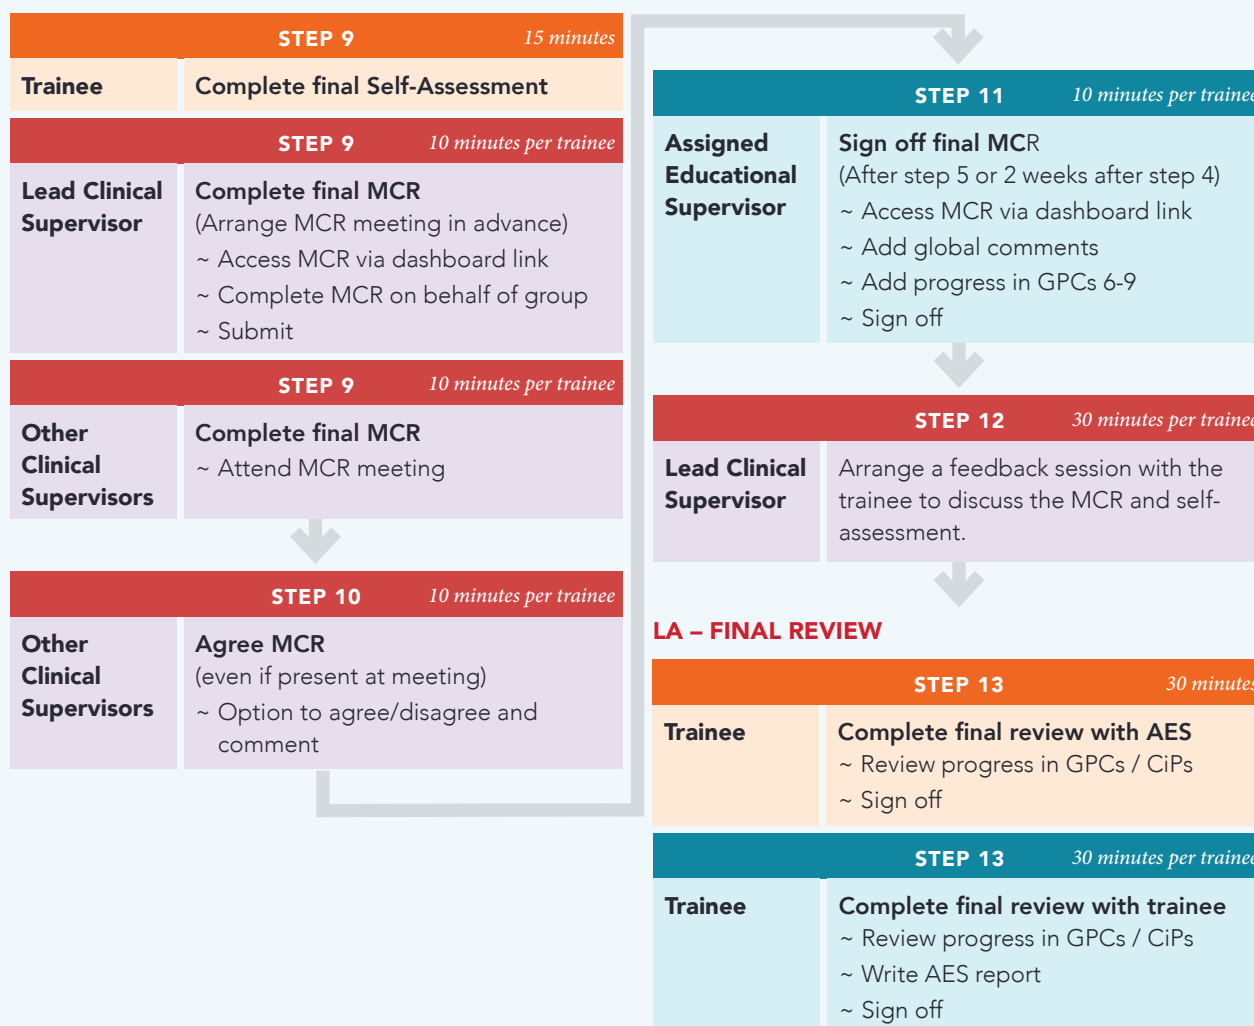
STEP 9 15 minutes

| Trainee | Complete final Self-Assessment |
|---|---|

STEP 9 10 minutes per trainee

| Lead Clinical Supervisor | Complete final MCR<br>(Arrange MCR meeting in advance)<br>~ Access MCR via dashboard link<br>~ Complete MCR on behalf of group<br>~ Submit |
|---|---|

STEP 9 10 minutes per trainee

| Other Clinical Supervisors | Complete final MCR<br>~ Attend MCR meeting |
|---|---|

STEP 10 10 minutes per trainee

| Other Clinical Supervisors | Agree MCR<br>(even if present at meeting)<br>~ Option to agree/disagree and comment |
|---|---|

STEP 11 10 minutes per trainee

| Assigned Educational Supervisor | Sign off final MCR<br>(After step 5 or 2 weeks after step 4)<br>~ Access MCR via dashboard link<br>~ Add global comments<br>~ Add progress in GPCs 6-9<br>~ Sign off |
|---|---|

STEP 12 30 minutes per trainee

| Lead Clinical Supervisor | Arrange a feedback session with the trainee to discuss the MCR and self-assessment. |
|---|---|

LA – FINAL REVIEW

STEP 13 30 minutes

| Trainee | Complete final review with AES<br>~ Review progress in GPCs / CiPs<br>~ Sign off |
|---|---|

STEP 13 30 minutes per trainee

| Trainee | Complete final review with trainee<br>~ Review progress in GPCs / CiPs<br>~ Write AES report<br>~ Sign off |
|---|---|